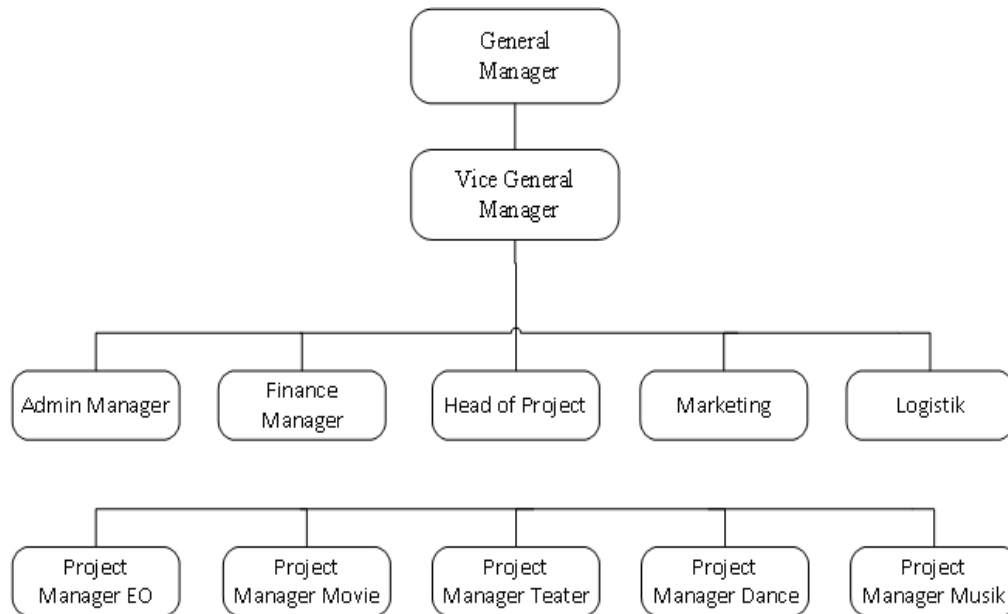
General Manager

Vice General Manager

Admin Manager

Finance Manager

Head of Project

Marketing

Logistik

Project Manager EO

Project Manager Movie

Project Manager Teater

Project Manager Dance

Project Manager Musik